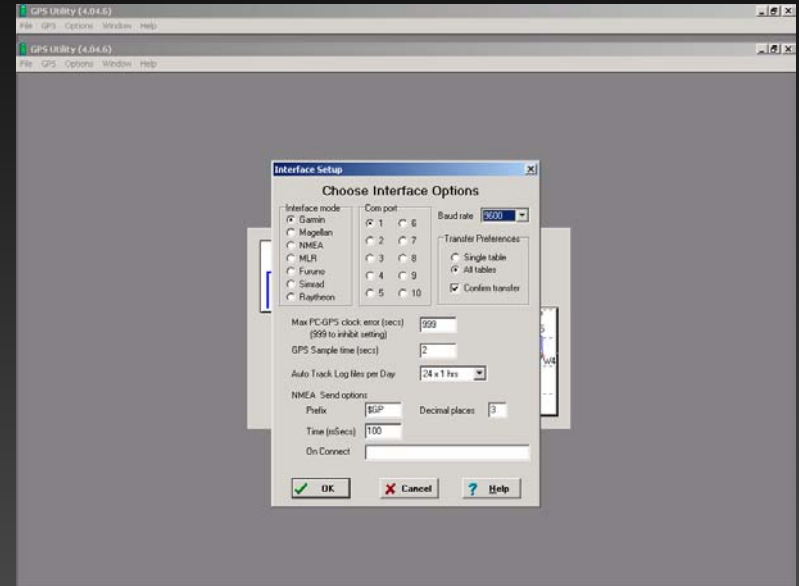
GPS Utility (4.04.6)
File GPS Options Window Help

GPS Utility (4.04.6)
File GPS Options Window Help

Interface Setup

Choose Interface Options

Interface mode
Garmin
Magellan
NMEA
MLR
Furuno
Sinrad
Raytheon

Com port
1
2
3
4
5
6
7
8
9
10

Baud rate 9600

Transfer Preferences
Single table
All tables
Confirm transfer

Max PC-GPS clock error (secs) (999 to inhibit setting) 999

GPS Sample time (secs) 2

Auto Track Log files per Day 24 x 1 hrs

NMEA Send options
Prefix $GP
Decimal places 3
Time (mSecs) 100
On Connect

OK
Cancel
Help